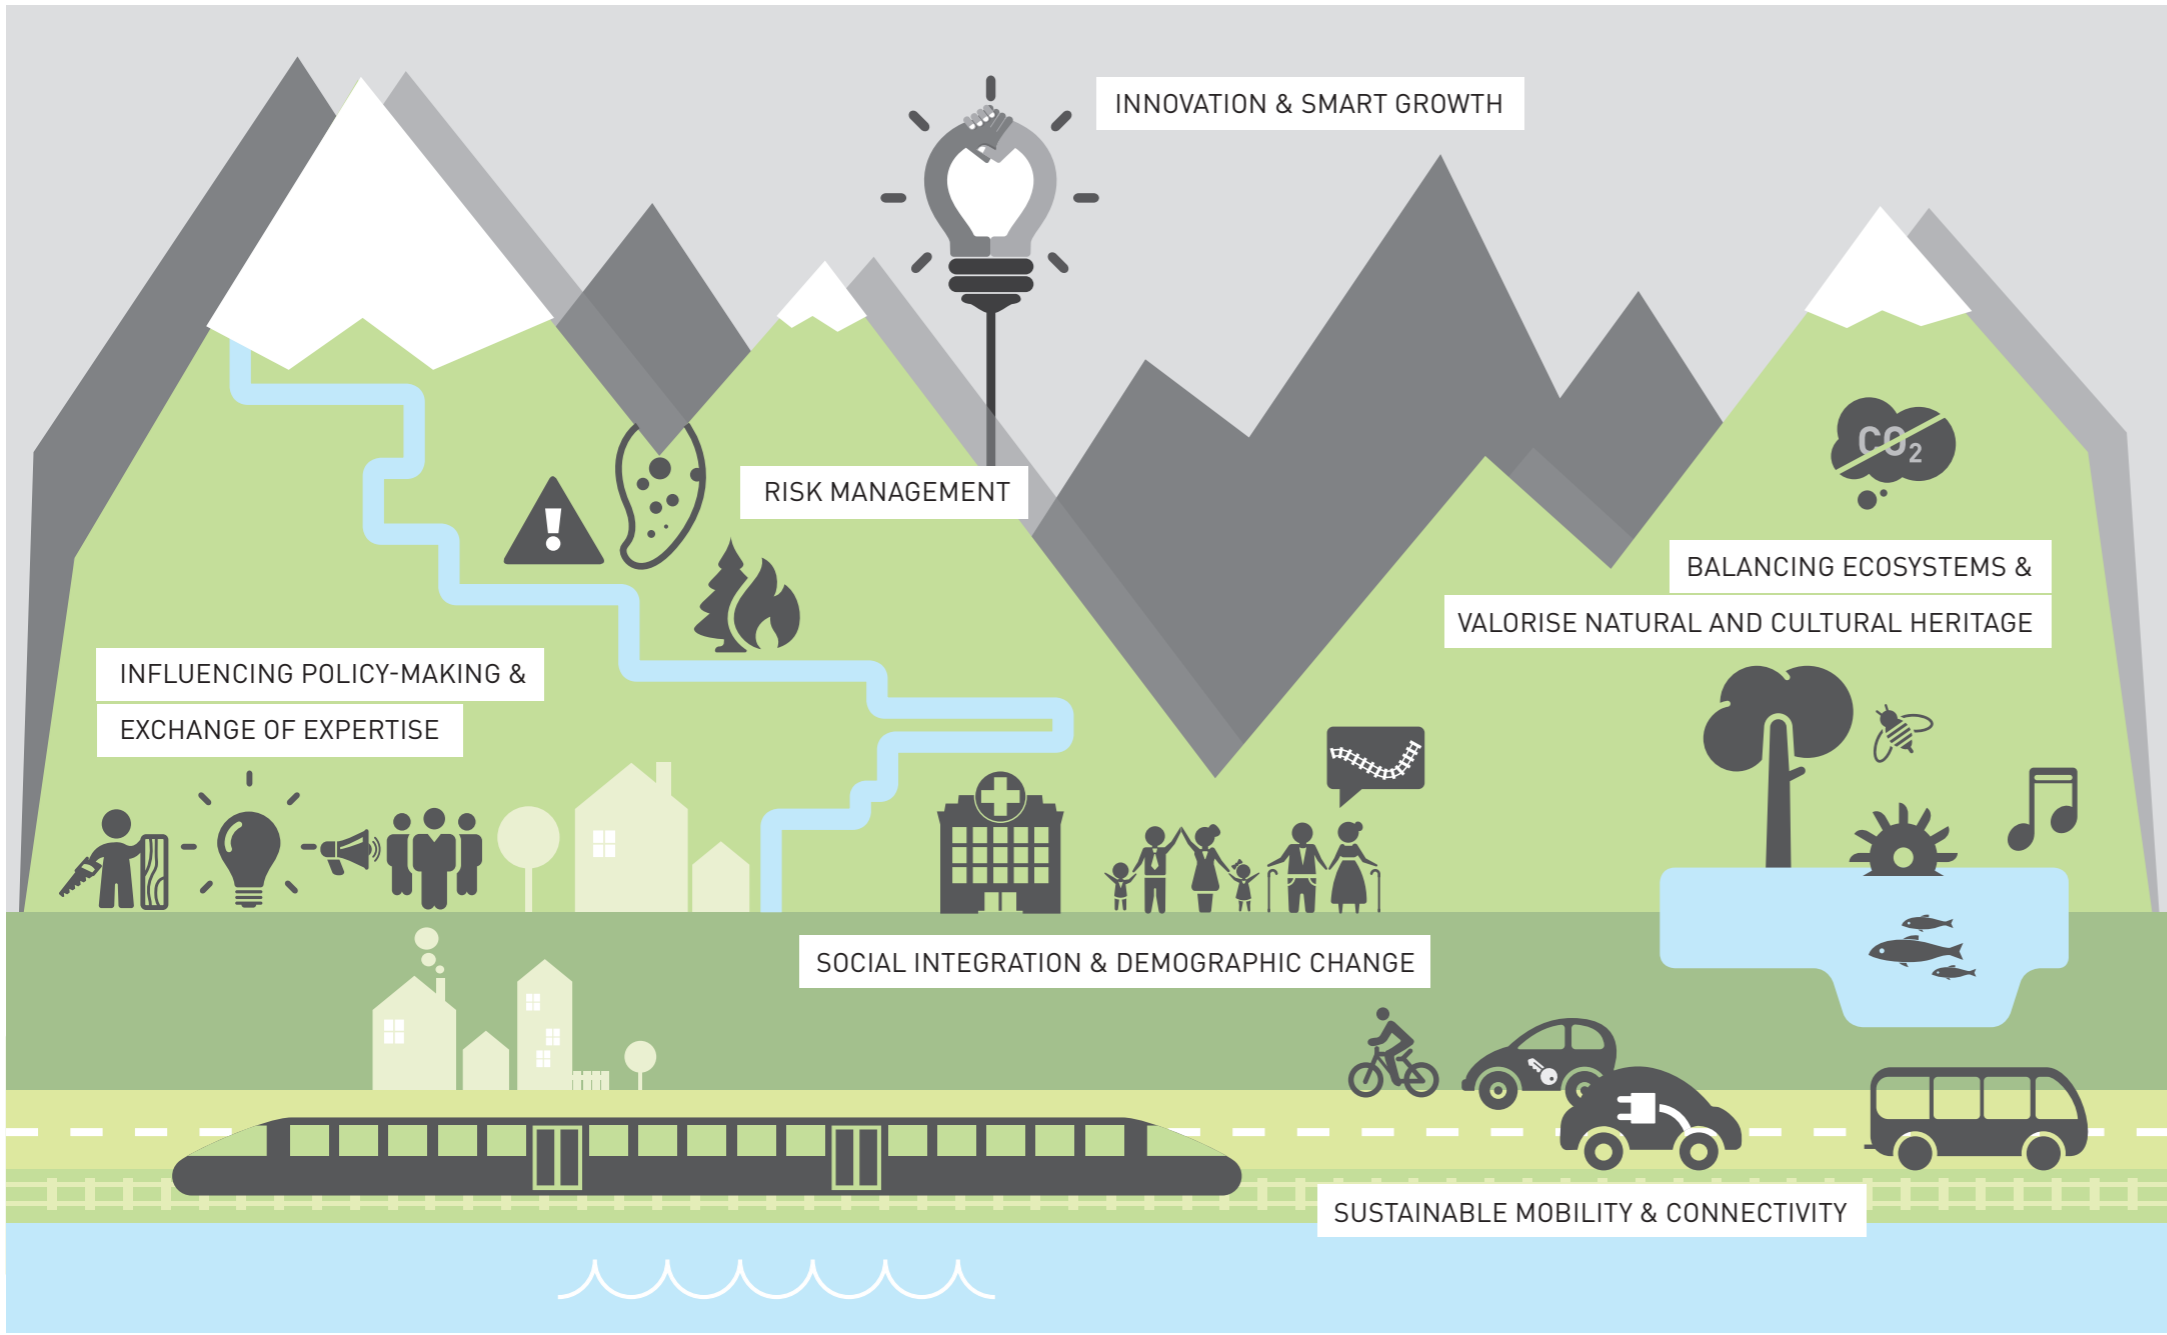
INNOVATION & SMART GROWTH

RISK MANAGEMENT

$CO_2$

BALANCING ECOSYSTEMS &

VALORISE NATURAL AND CULTURAL HERITAGE

INFLUENCING POLICY-MAKING &

EXCHANGE OF EXPERTISE

SOCIAL INTEGRATION & DEMOGRAPHIC CHANGE

SUSTAINABLE MOBILITY & CONNECTIVITY